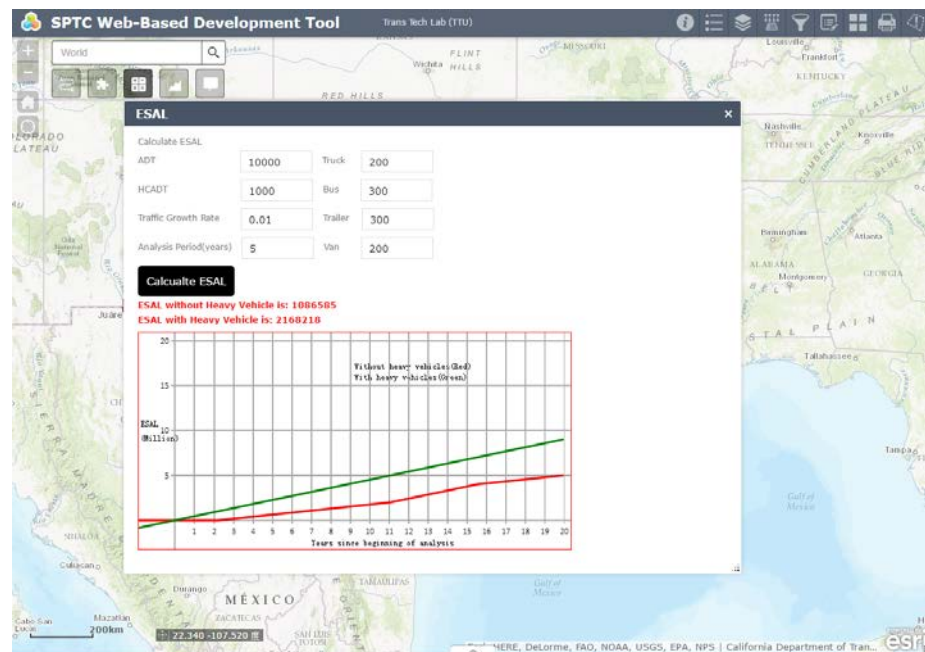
SPTC Web-Based Development Tool

Trans Tech Lab (TTU)

World

ESAL

Calculate ESAL

ADT 10000

Truck 200

HCADT 1000

Bus 300

Traffic Growth Rate 0.01

Trailer 300

Analysis Period(years) 5

Van 200

Calcualte ESAL

ESAL without Heavy Vehicle is: 1086585

ESAL with Heavy Vehicle is: 2168218

Without heavy vehicles(Red)
With heavy vehicles(Green)

ESAL (Million)

20
15
10
5

1 2 3 4 5 6 7 8 9 10 11 12 13 14 15 16 17 18 19 20

Years since beginning of analysis

FLINT HILLS
Wichita
MISSOURI
RED HILLS
Louisville
Frankfort
KENTUCKY
Nashville
Knoxville
TENNESSEE
Birmingham
Atlanta
ALABAMA
Montgomery
GEORGIA
PLAIN
Tallahassee
Tampa
Gulf of Mexico
Juárez
SINALOA
Culiacan
Durango
MÉXICO
ZACATECAS
TAMAULIPAS
Mazatlan
Cabo San Lucas
200km
22.340 -107.520
HERE, DeLorme, FAO, NOAA, USGS, EPA, NPS | California Department of Tran...
esri